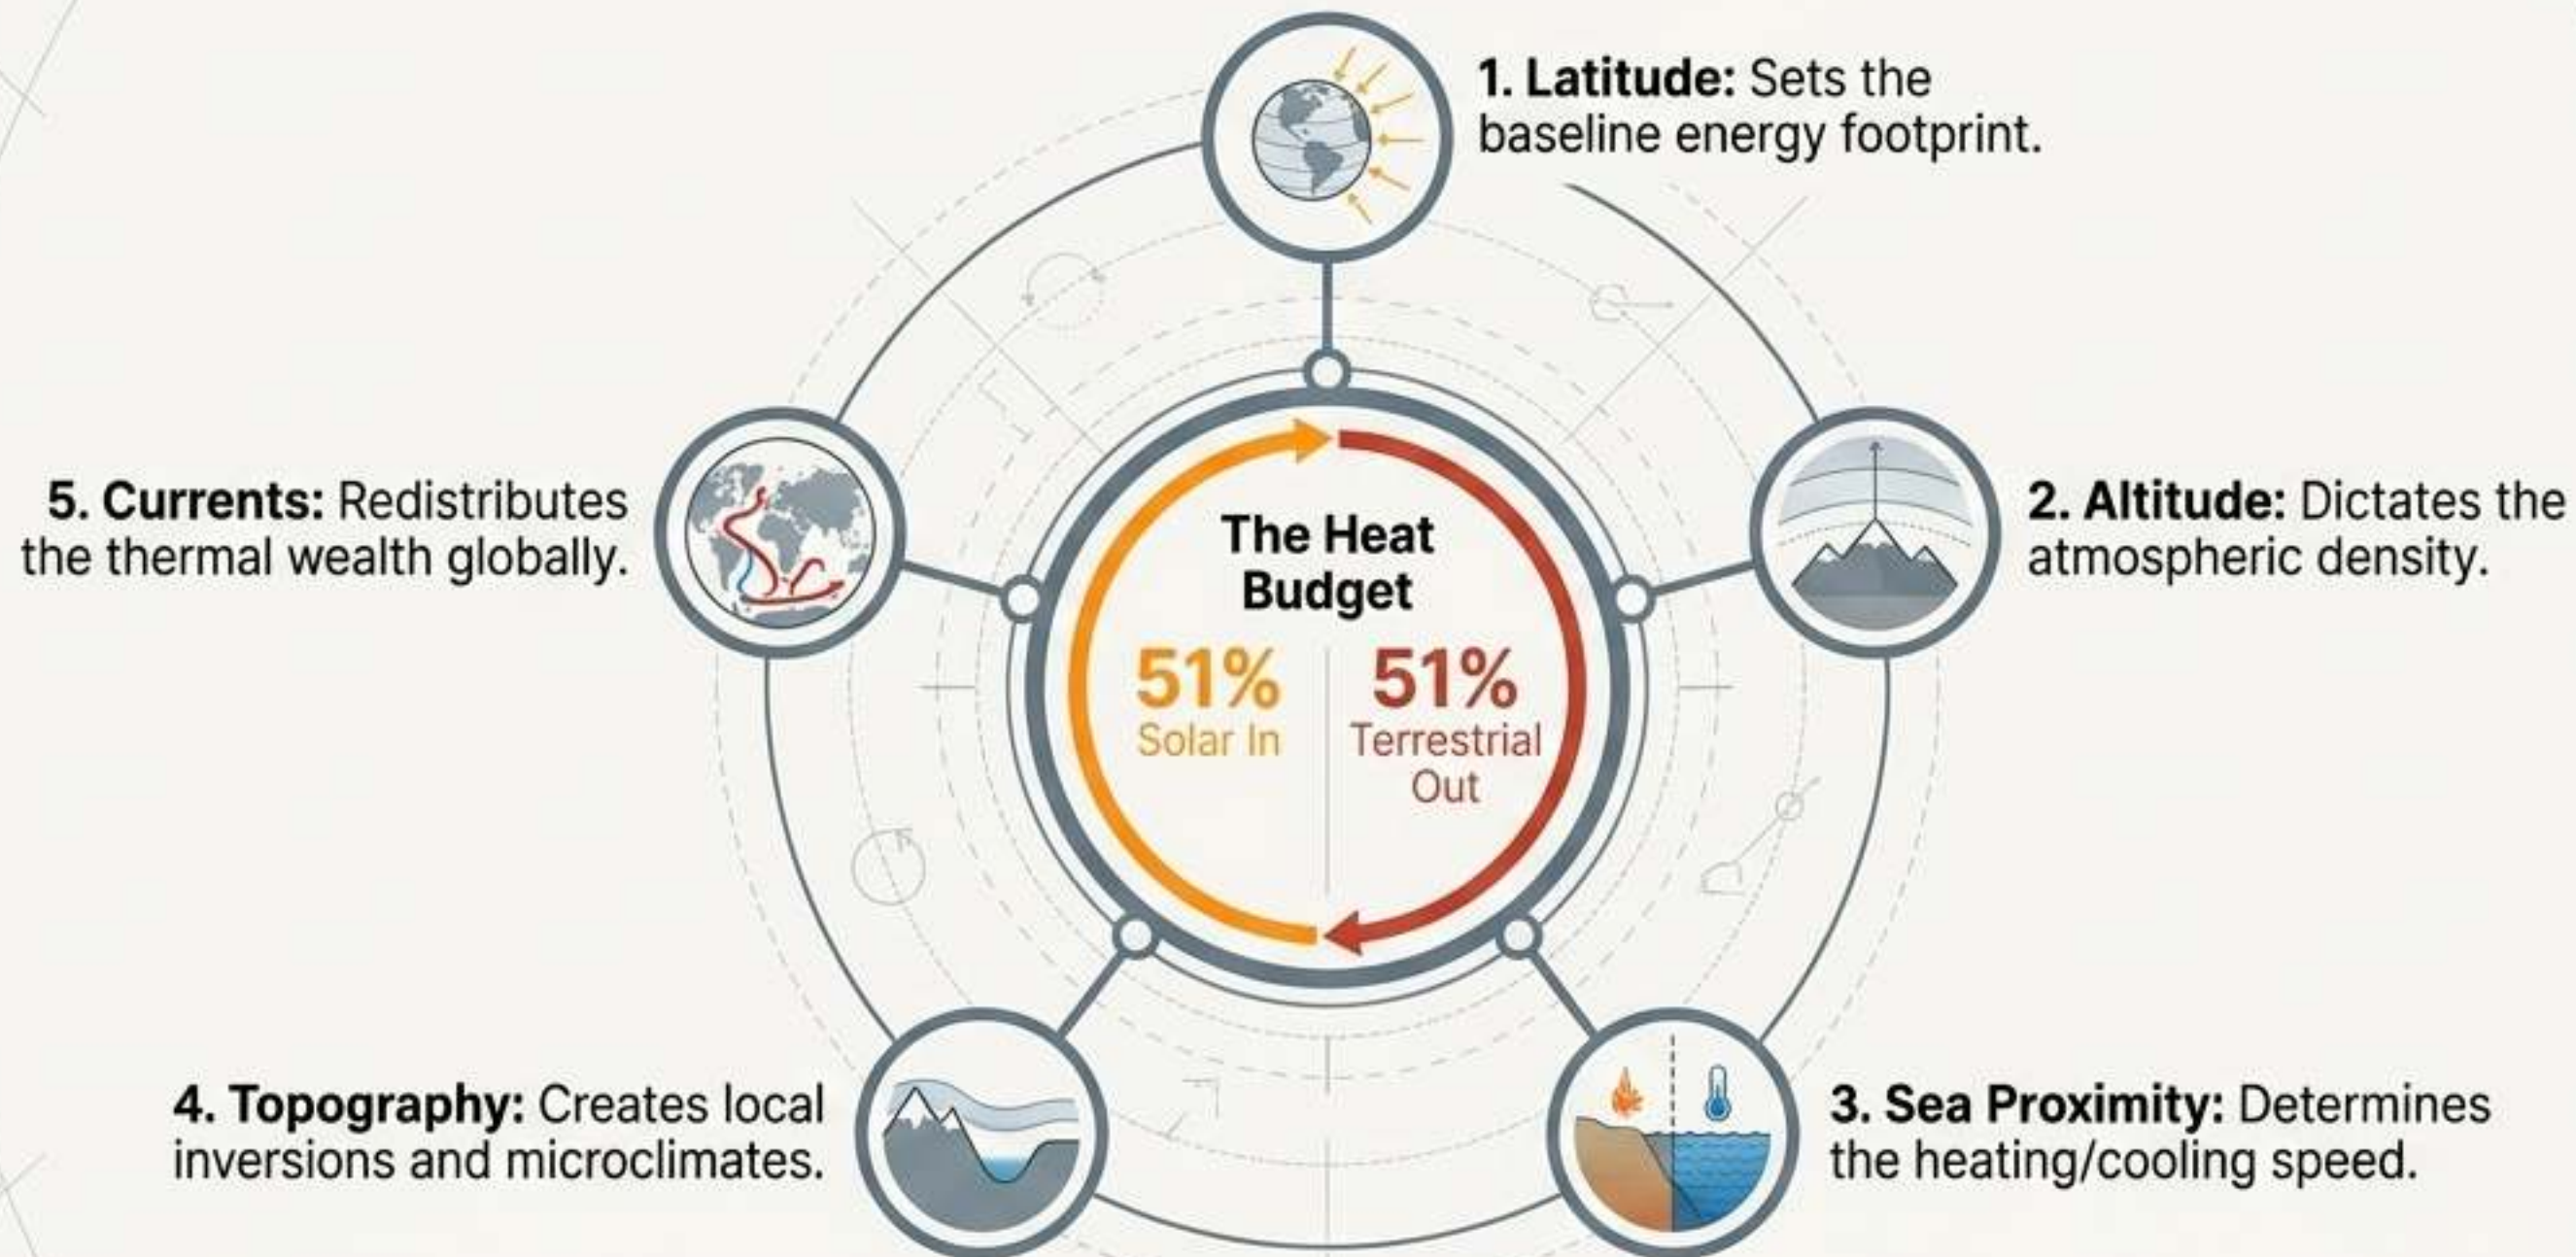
**1. Latitude:** Sets the baseline energy footprint.

**2. Altitude:** Dictates the atmospheric density.

**3. Sea Proximity:** Determines the heating/cooling speed.

**4. Topography:** Creates local inversions and microclimates.

**5. Currents:** Redistributes the thermal wealth globally.

The Heat Budget

51%
Solar In

51%
Terrestrial Out